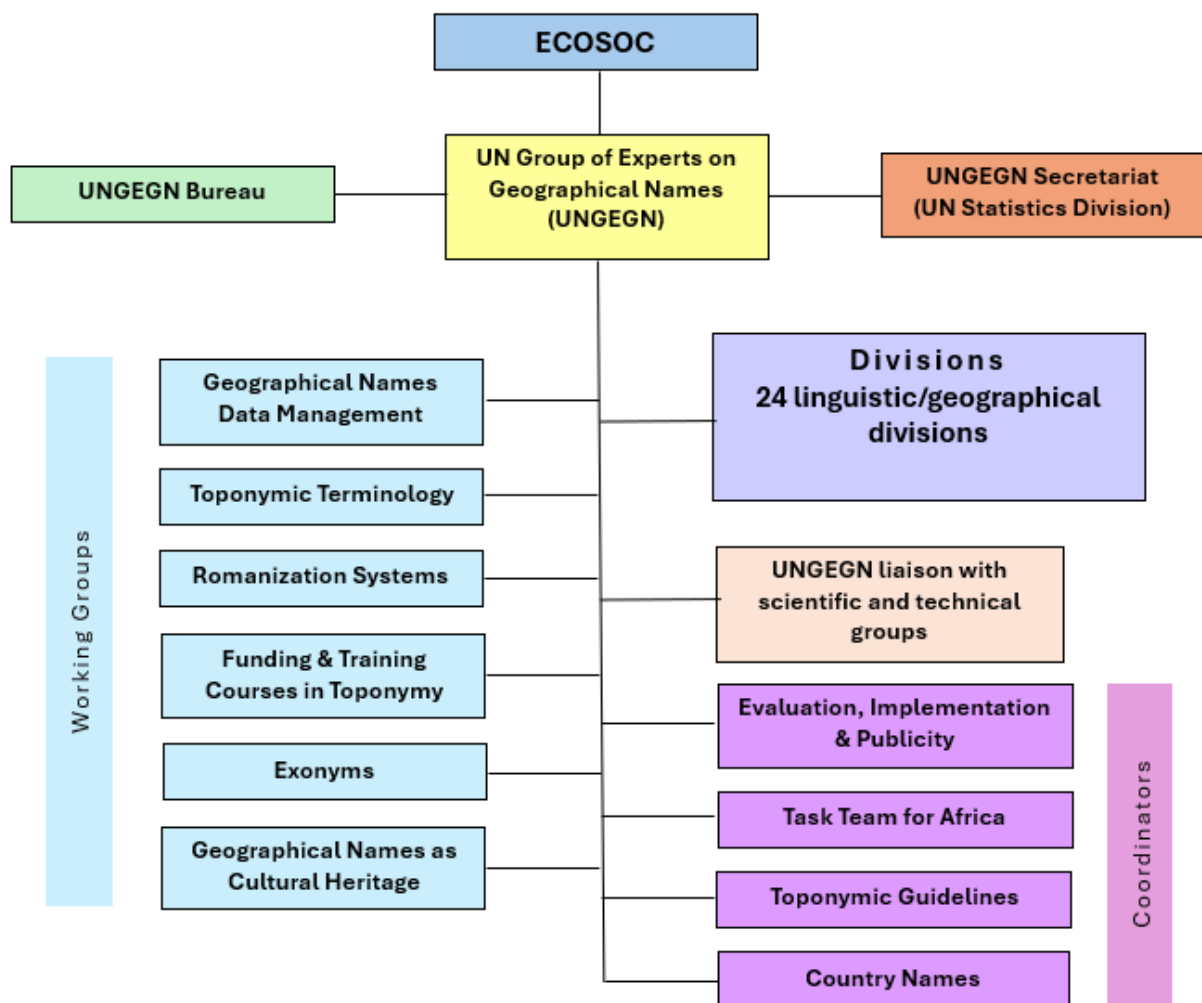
ECOSOC

UNGEGN Bureau

UN Group of Experts on Geographical Names (UNGEGN)

UNGEGN Secretariat (UN Statistics Division)

Working Groups

Geographical Names Data Management

Toponymic Terminology

Romanization Systems

Funding & Training Courses in Toponymy

Exonyms

Geographical Names as Cultural Heritage

Divisions
24 linguistic/geographical divisions

UNGEGN liaison with scientific and technical groups

Evaluation, Implementation & Publicity

Task Team for Africa

Toponymic Guidelines

Country Names

Coordinators